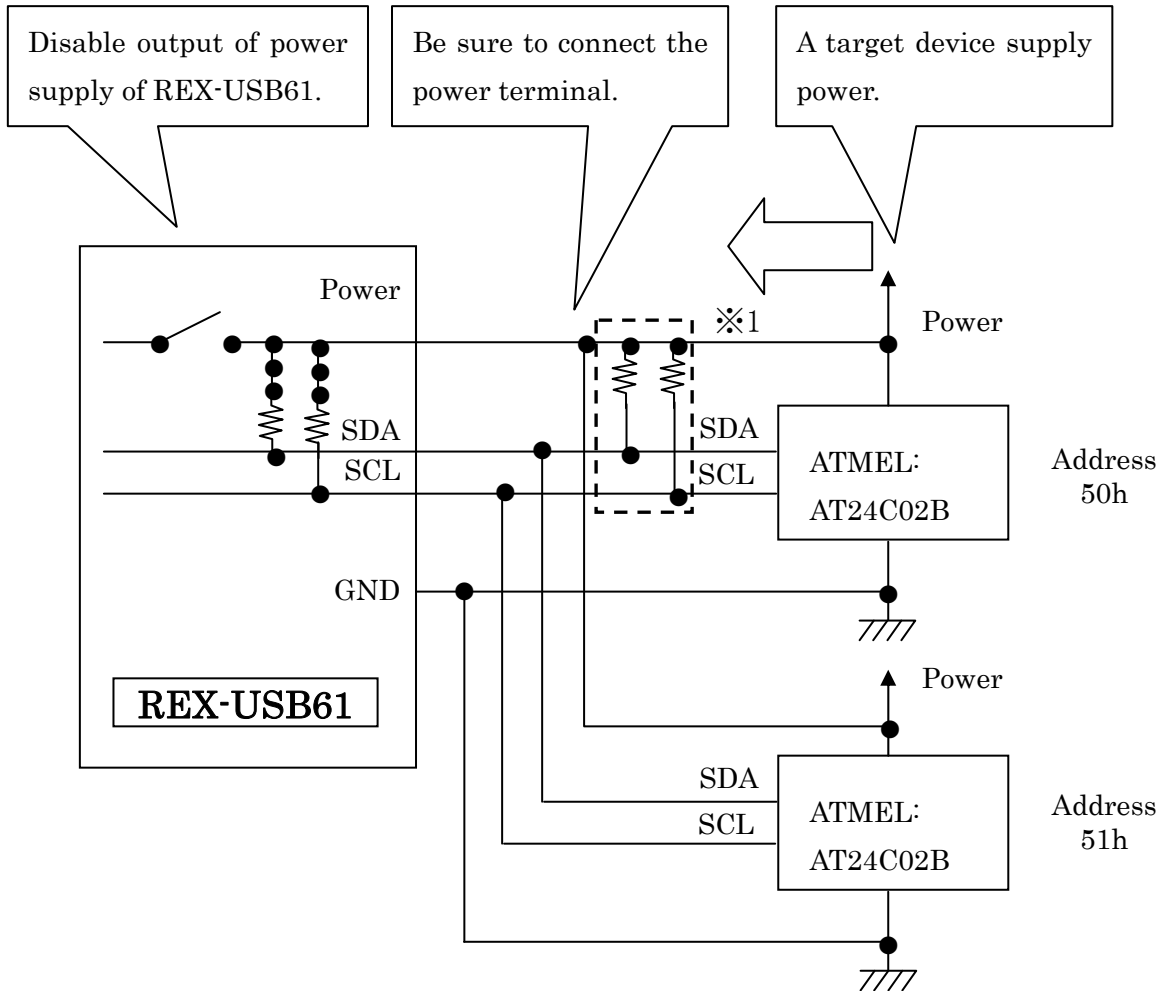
Disable output of power supply of REX-USB61.

Be sure to connect the power terminal.

A target device supply power.

Power

※1

Power

SDA

SCL

SDA

SCL

ATMEL: AT24C02B

Address 50h

GND

REX-USB61

Power

SDA

SCL

ATMEL: AT24C02B

Address 51h